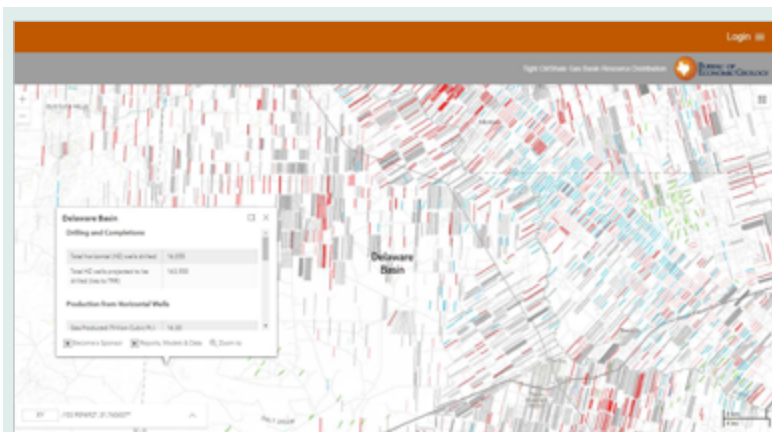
Login

Tight Oil/Shale Gas Basin Resource Distribution

BUREAU OF ECONOMIC GEOLOGY

Delaware Basin

Drilling and Completions

| Total horizontal (HZ) wells drilled | 14,000 |
|---|---|
| Total HZ wells projected to be drilled (low to TRR) | 143,000 |

Production from Horizontal Wells

Gas Produced (Trillion Cubic Ft.) 14.00

Become a Sponsor   Reports, Models & Data   Zoom to

Delaware Basin